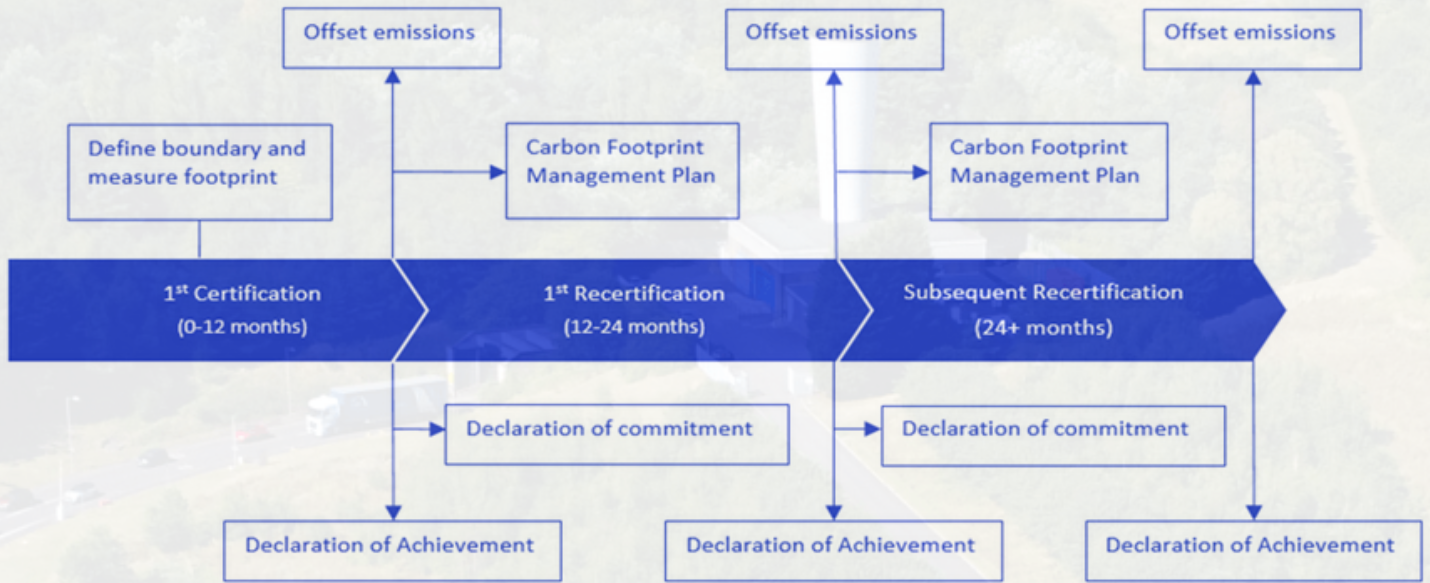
Offset emissions

Offset emissions

Offset emissions

Define boundary and measure footprint

Carbon Footprint Management Plan

Carbon Footprint Management Plan

1$^{st}$ Certification (0-12 months)

1$^{st}$ Recertification (12-24 months)

Subsequent Recertification (24+ months)

Declaration of commitment

Declaration of commitment

Declaration of Achievement

Declaration of Achievement

Declaration of Achievement